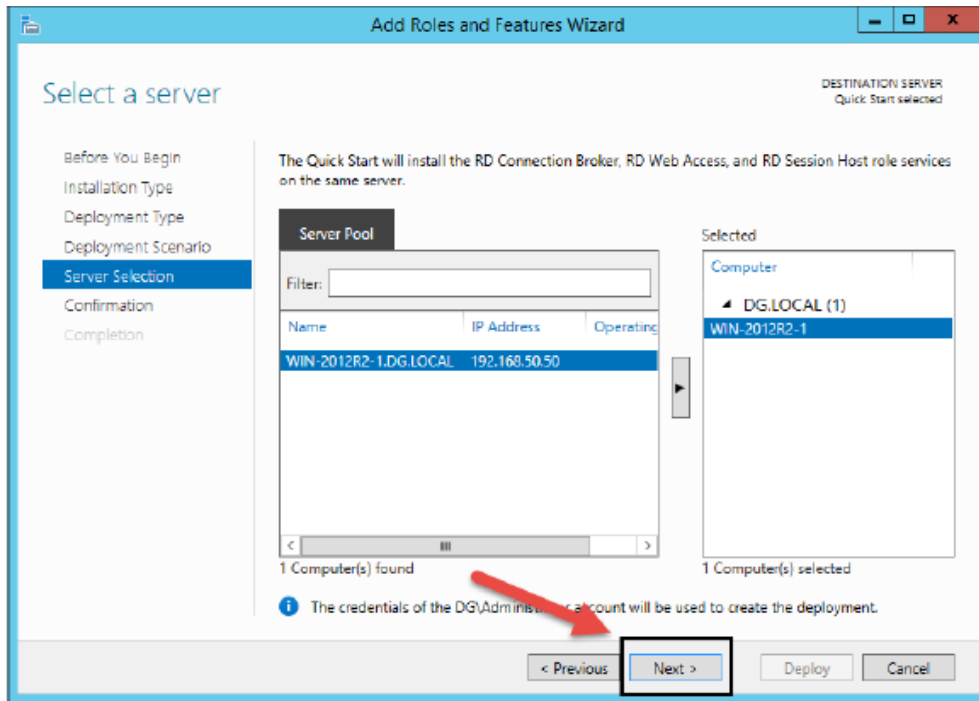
Add Roles and Features Wizard

Select a server

DESTINATION SERVER
Quick Start selected

Before You Begin
Installation Type
Deployment Type
Deployment Scenario
Server Selection
Confirmation
Completion

The Quick Start will install the RD Connection Broker, RD Web Access, and RD Session Host role services on the same server.

Server Pool

Filter:

| Name | IP Address | Operating |
|---|---|---|
| WIN-2012R2-1.DG.LOCAL | 192.168.50.50 | |

1 Computer(s) found

Selected

Computer
DG.LOCAL (1)
WIN-2012R2-1

1 Computer(s) selected

The credentials of the DG\Adminis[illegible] account will be used to create the deployment.

< Previous
Next >
Deploy
Cancel